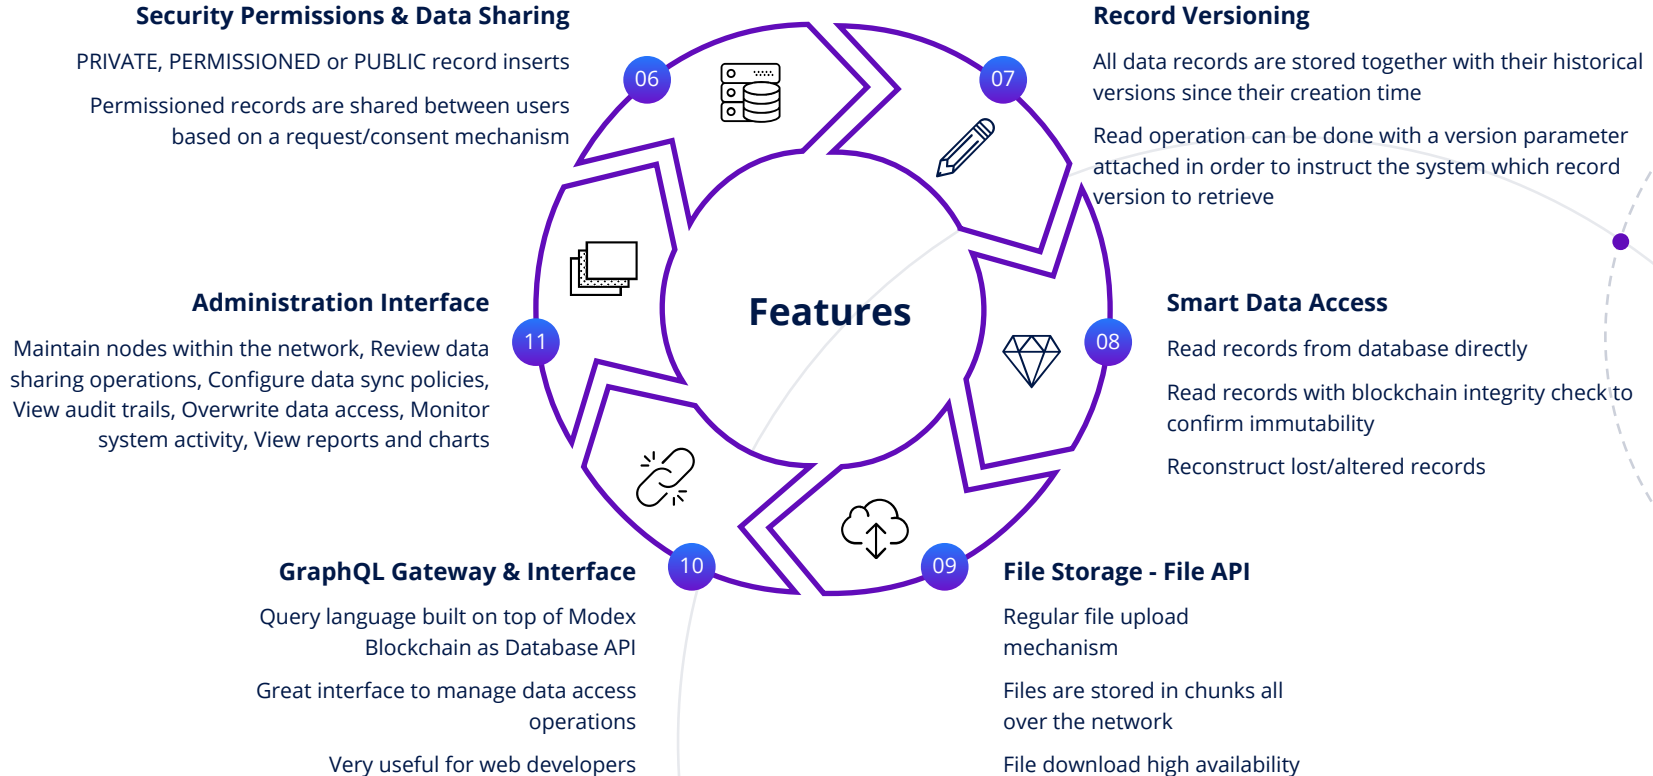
Security Permissions & Data Sharing

PRIVATE, PERMISSIONED or PUBLIC record inserts

Permissioned records are shared between users based on a request/consent mechanism

06

Record Versioning

All data records are stored together with their historical versions since their creation time

Read operation can be done with a version parameter attached in order to instruct the system which record version to retrieve

07

Administration Interface

Maintain nodes within the network, Review data sharing operations, Configure data sync policies, View audit trails, Overwrite data access, Monitor system activity, View reports and charts

11

Features

Smart Data Access

Read records from database directly

Read records with blockchain integrity check to confirm immutability

Reconstruct lost/altered records

08

10

09

GraphQL Gateway & Interface

Query language built on top of Modex Blockchain as Database API

Great interface to manage data access operations

Very useful for web developers

File Storage - File API

Regular file upload mechanism

Files are stored in chunks all over the network

File download high availability